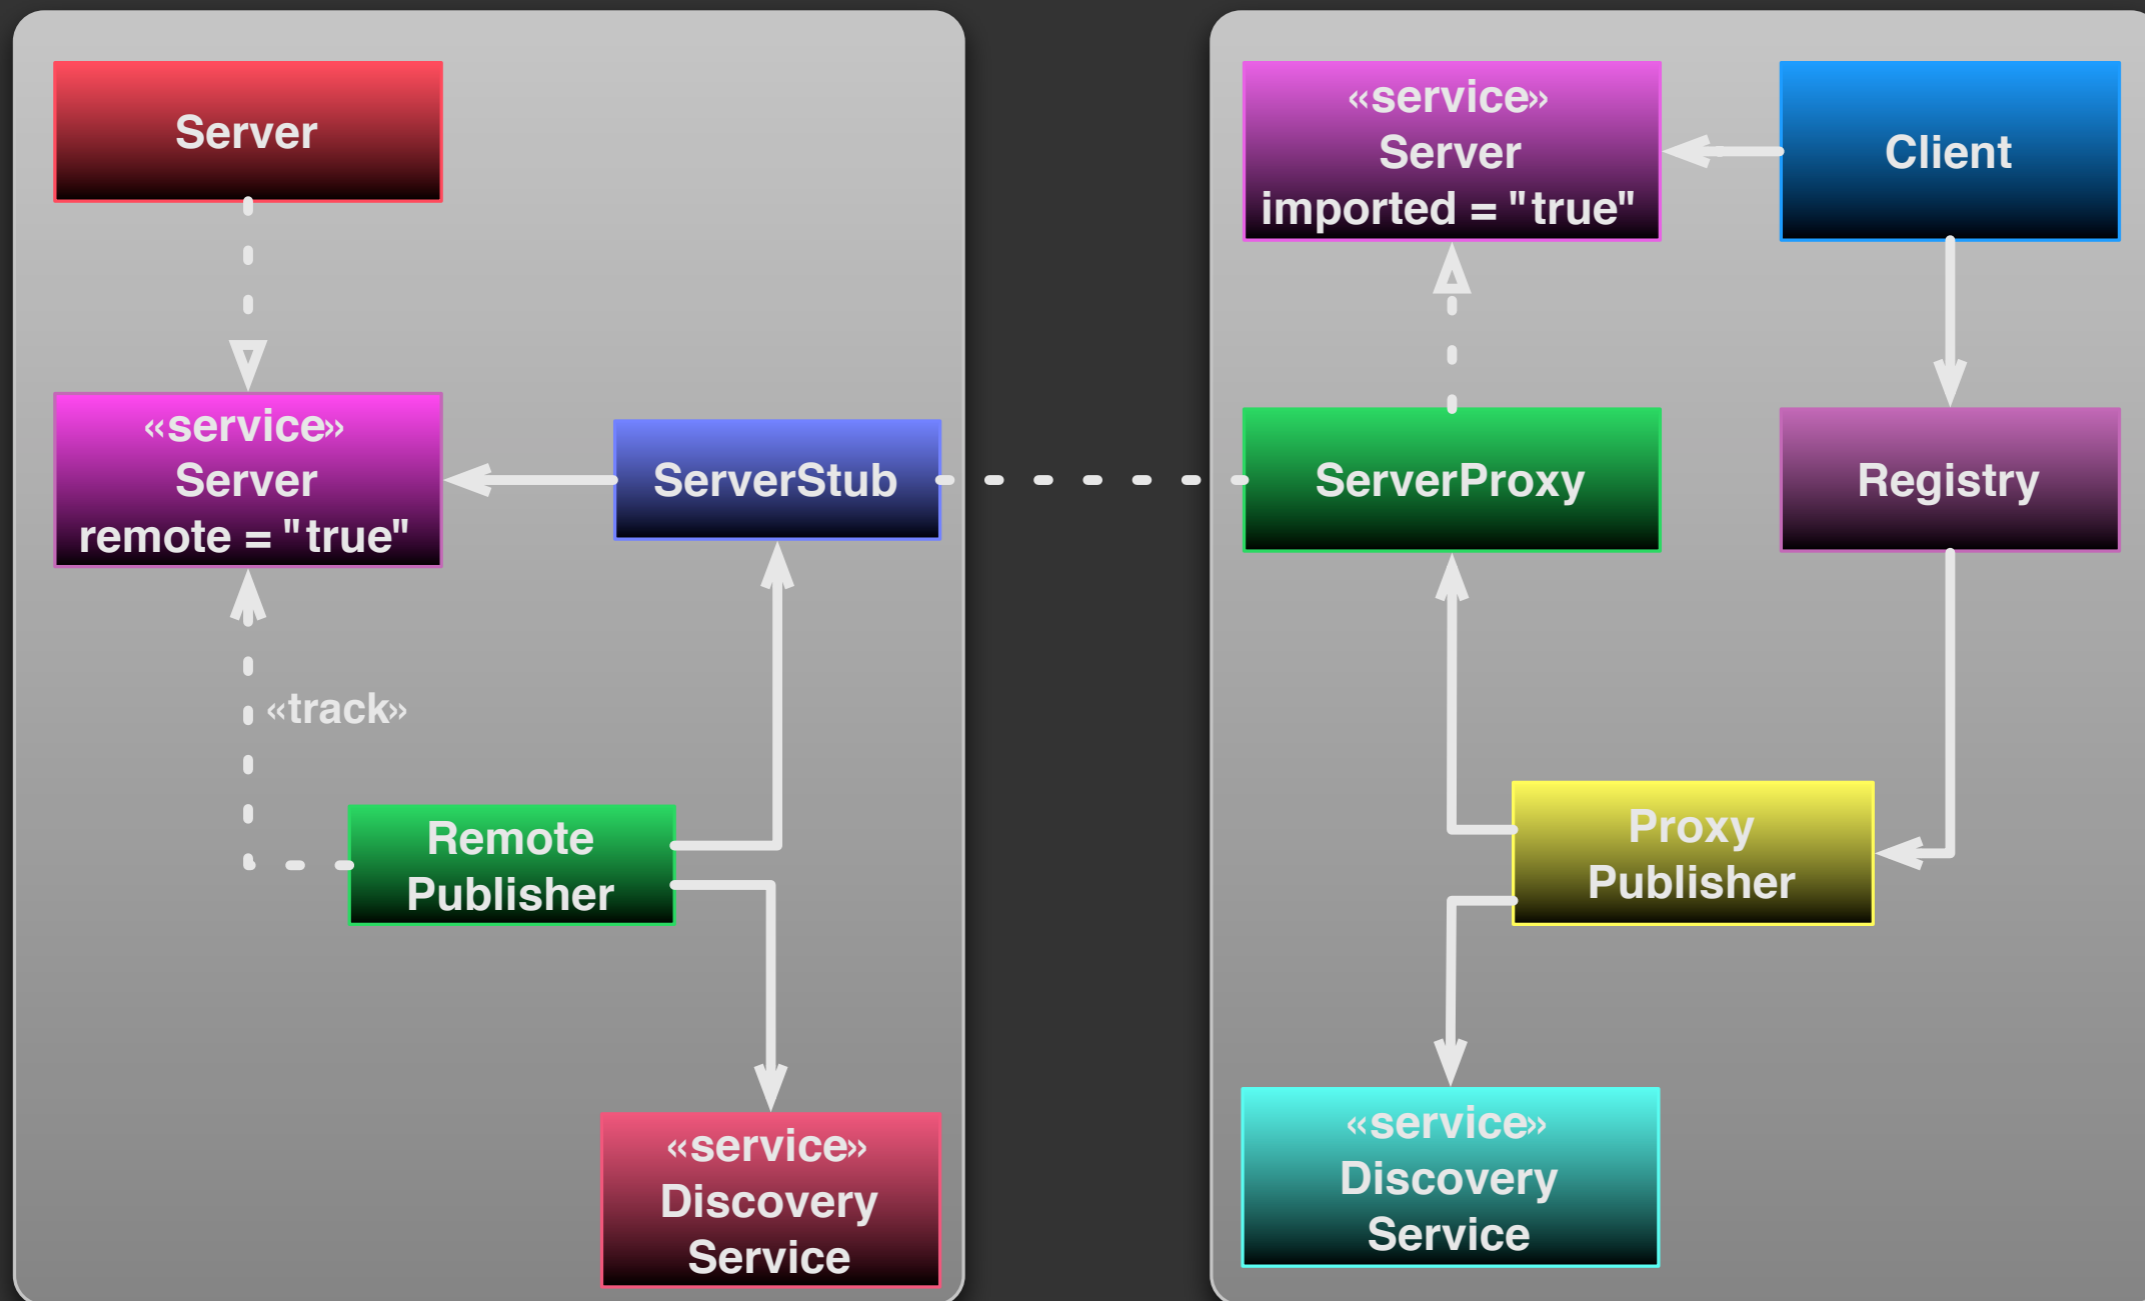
Server

«service»
Server
remote = "true"

ServerStub

«track»

Remote
Publisher

«service»
Discovery
Service

«service»
Server
imported = "true"

Client

ServerProxy

Registry

Proxy
Publisher

«service»
Discovery
Service